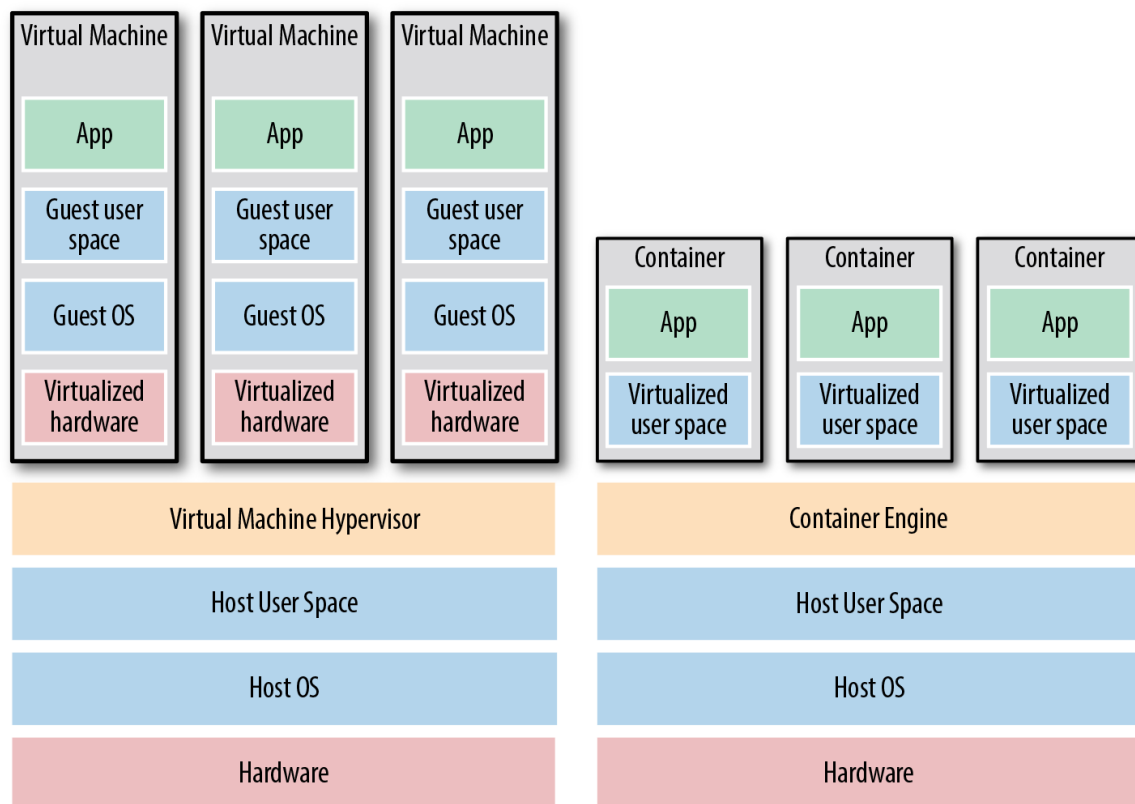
Virtual Machine
App
Guest user space
Guest OS
Virtualized hardware

Virtual Machine
App
Guest user space
Guest OS
Virtualized hardware

Virtual Machine
App
Guest user space
Guest OS
Virtualized hardware

Virtual Machine Hypervisor
Host User Space
Host OS
Hardware

Container
App
Virtualized user space

Container
App
Virtualized user space

Container
App
Virtualized user space

Container Engine
Host User Space
Host OS
Hardware